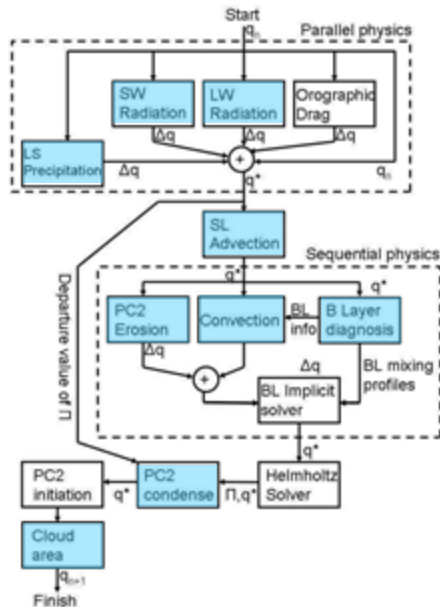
Start
$q_n$
Parallel physics
SW Radiation
LW Radiation
Orographic Drag
$\Delta q$
$\Delta q$
$\Delta q$
LS Precipitation
$\Delta q$
+
$q_n$
$q^*$
SL Advection
Sequential physics
$q^*$
$q^*$
Departure value of $\Pi$
PC2 Erosion
Convection
BL info
B Layer diagnosis
$\Delta q$
$\Delta q$
+
BL Implicit solver
BL mixing profiles
$q^*$
PC2 initiation
$q^*$
PC2 condense
$\Pi, q^*$
Helmholtz Solver
Cloud area
$q_{n+1}$
Finish